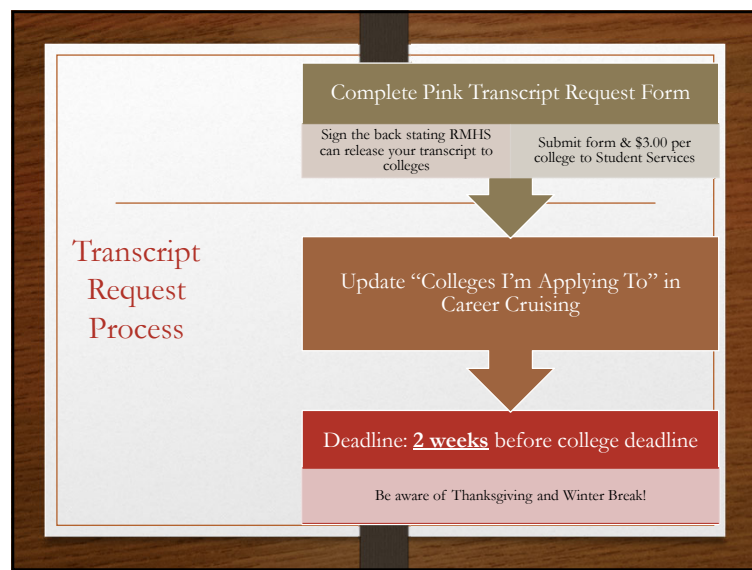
Transcript Request Process

Complete Pink Transcript Request Form

Sign the back stating RMHS can release your transcript to colleges

Submit form & $3.00 per college to Student Services

Update "Colleges I'm Applying To" in Career Cruising

Deadline: **2 weeks** before college deadline

Be aware of Thanksgiving and Winter Break!